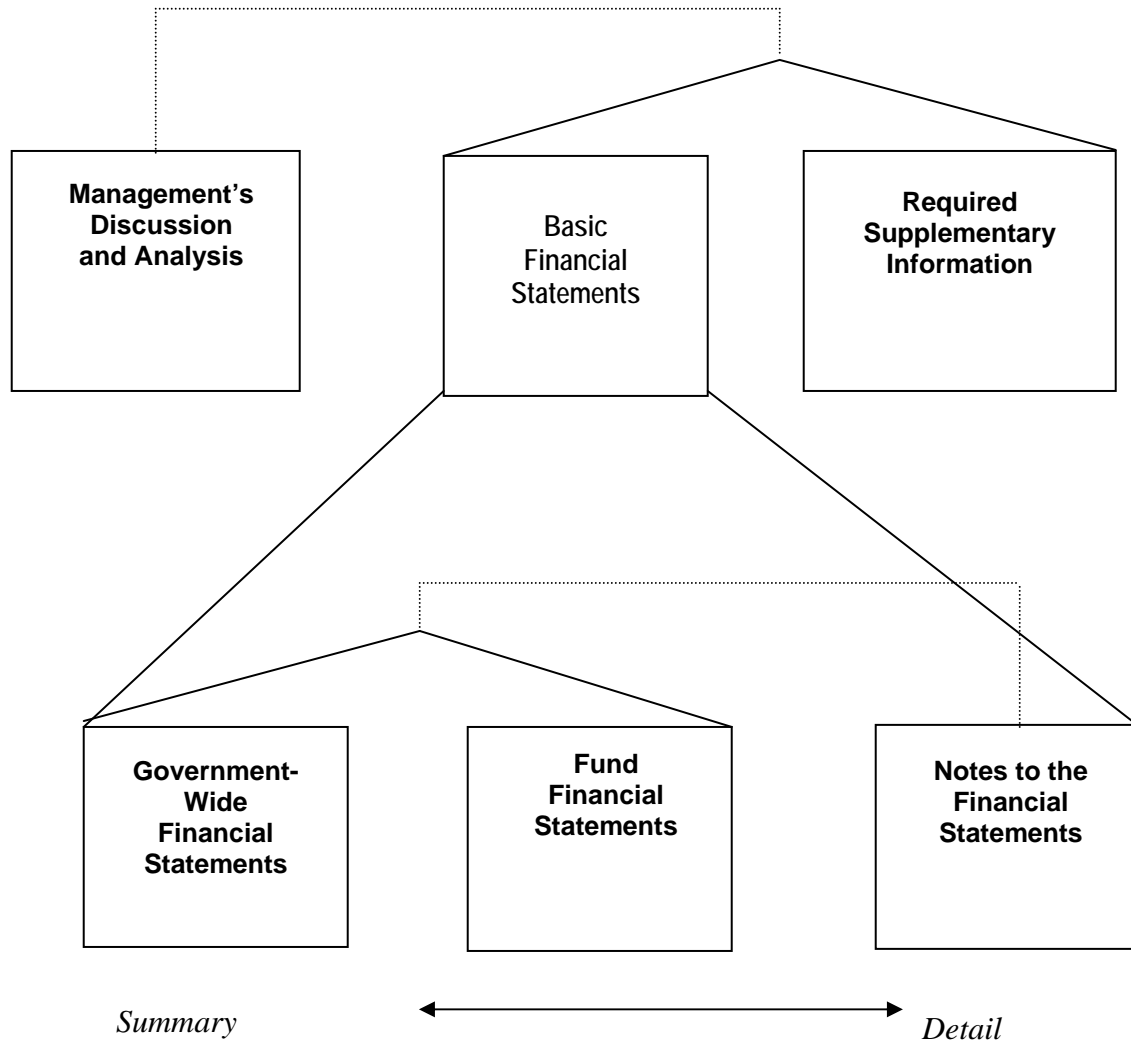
Management's Discussion and Analysis

Basic Financial Statements

Required Supplementary Information

Government-Wide Financial Statements

Fund Financial Statements

Notes to the Financial Statements

Summary

Detail